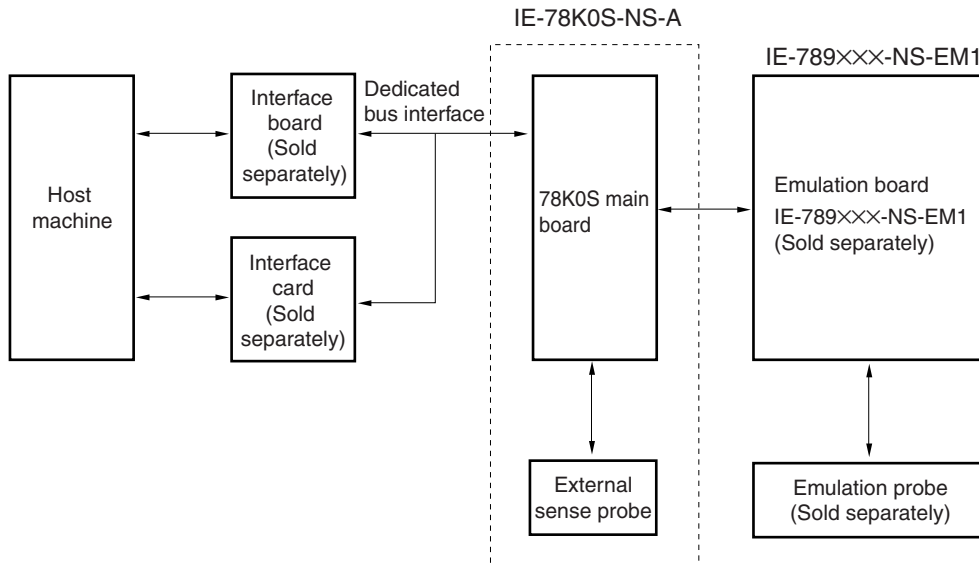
IE-78K0S-NS-A

IE-789×××-NS-EM1

Host machine

Interface board (Sold separately)

Dedicated bus interface

Interface card (Sold separately)

78K0S main board

Emulation board IE-789×××-NS-EM1 (Sold separately)

External sense probe

Emulation probe (Sold separately)